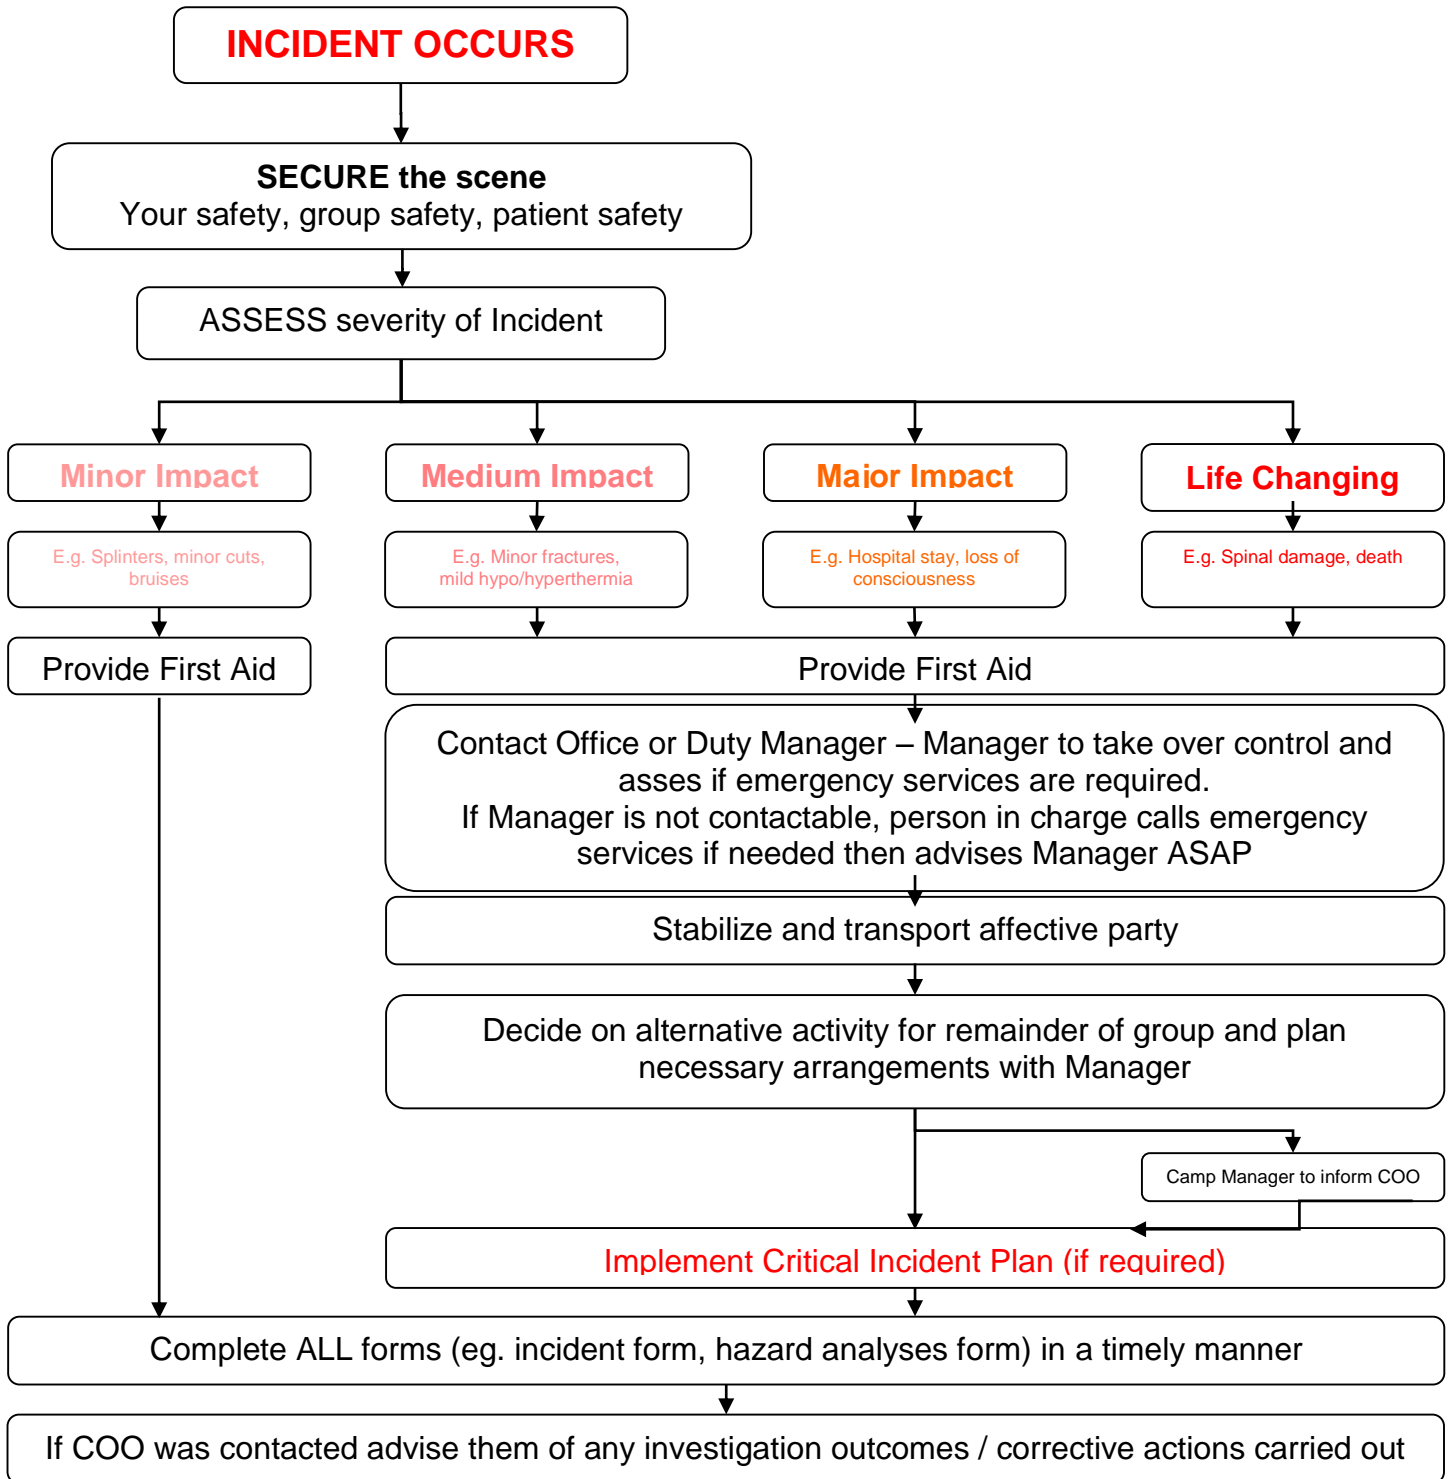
INCIDENT OCCURS

SECURE the scene
Your safety, group safety, patient safety

ASSESS severity of Incident

Minor Impact

E.g. Splinters, minor cuts, bruises

Provide First Aid

Medium Impact

E.g. Minor fractures, mild hypo/hyperthermia

Major Impact

E.g. Hospital stay, loss of consciousness

Life Changing

E.g. Spinal damage, death

Provide First Aid

Contact Office or Duty Manager – Manager to take over control and asses if emergency services are required.
If Manager is not contactable, person in charge calls emergency services if needed then advises Manager ASAP

Stabilize and transport affective party

Decide on alternative activity for remainder of group and plan necessary arrangements with Manager

Camp Manager to inform COO

Implement Critical Incident Plan (if required)

Complete ALL forms (eg. incident form, hazard analyses form) in a timely manner

If COO was contacted advise them of any investigation outcomes / corrective actions carried out